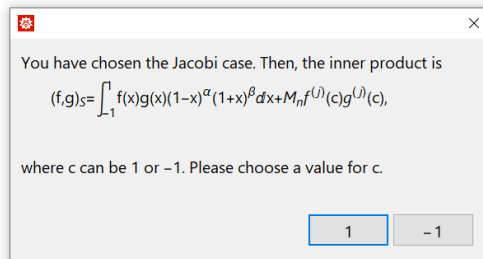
×

You have chosen the Jacobi case. Then, the inner product is

$(f,g)_S=\int_{-1}^{1} f(x)g(x)(1-x)^{\alpha}(1+x)^{\beta}dx+M_n f^{(j)}(c)g^{(j)}(c)$,

where c can be 1 or −1. Please choose a value for c.

1 −1